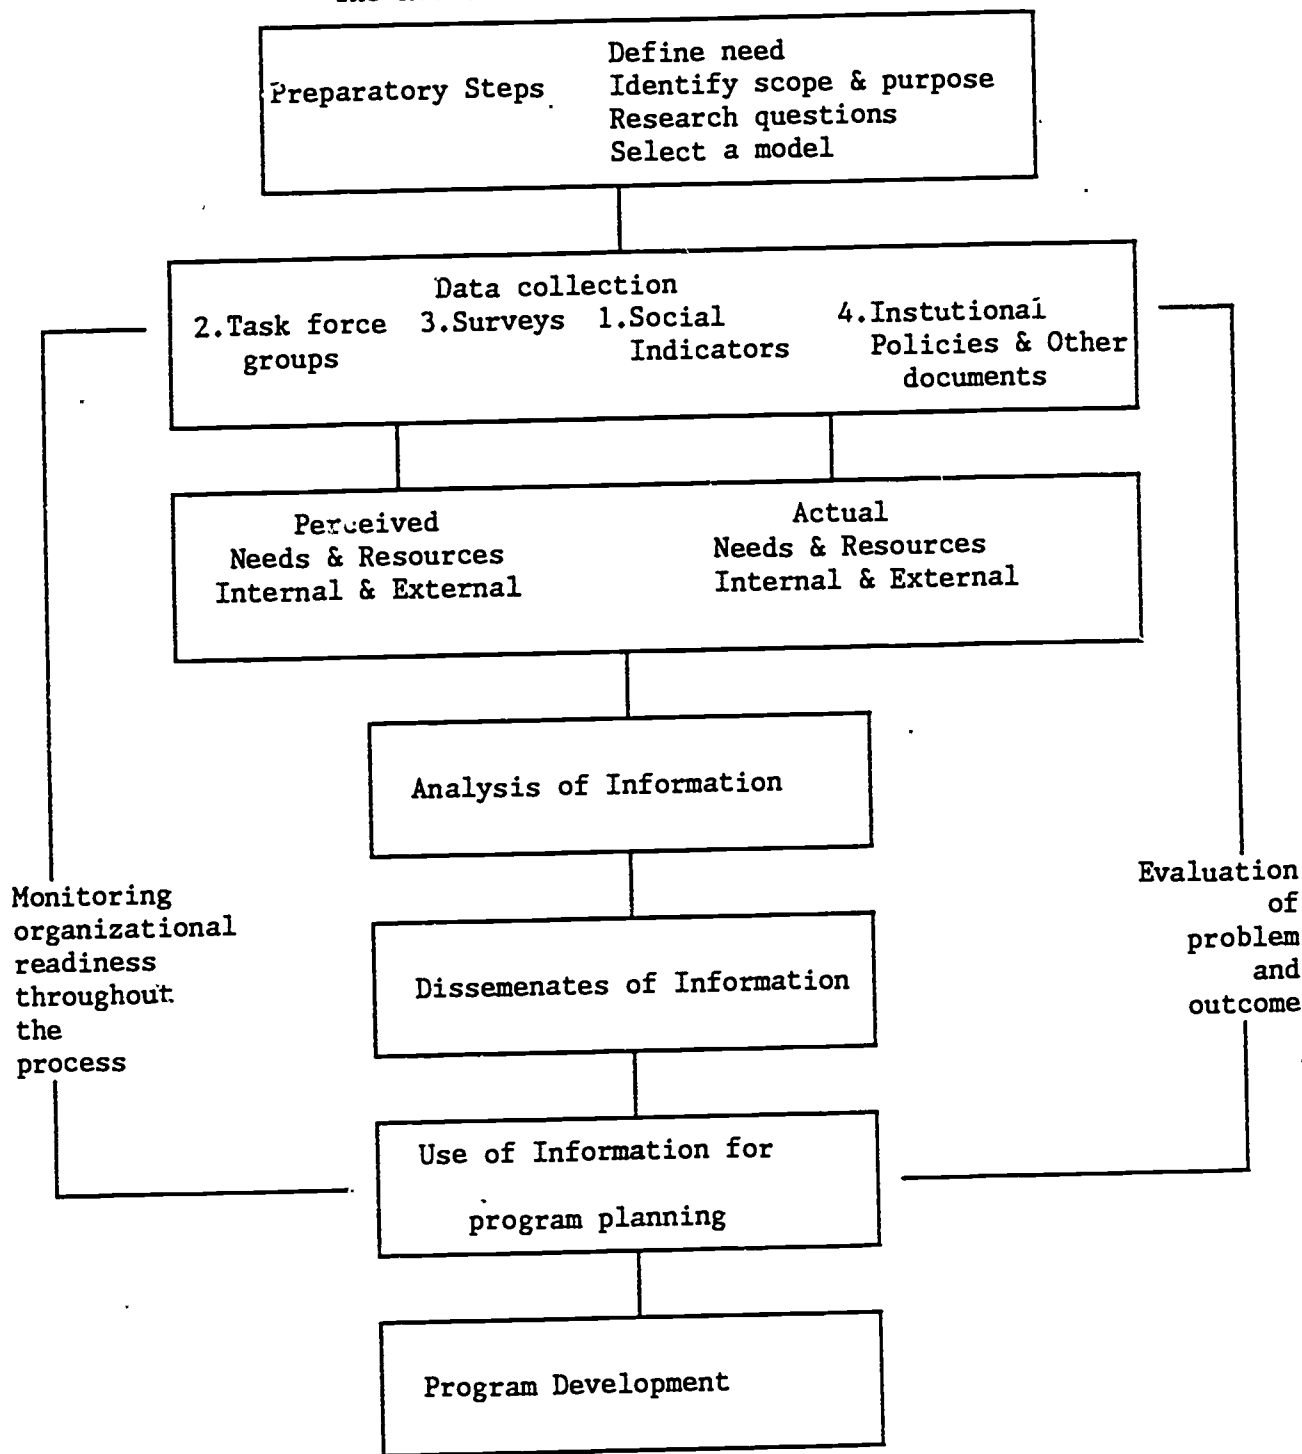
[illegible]

Preparatory Steps

Define need
Identify scope & purpose
Research questions
Select a model

Data collection

2.Task force groups

3.Surveys

1.Social Indicators

4.Instutional Policies & Other documents

Perceived
Needs & Resources
Internal & External

Actual
Needs & Resources
Internal & External

Analysis of Information

Dissemenates of Information

Use of Information for program planning

Program Development

Monitoring organizational readiness throughout the process

Evaluation of problem and outcome